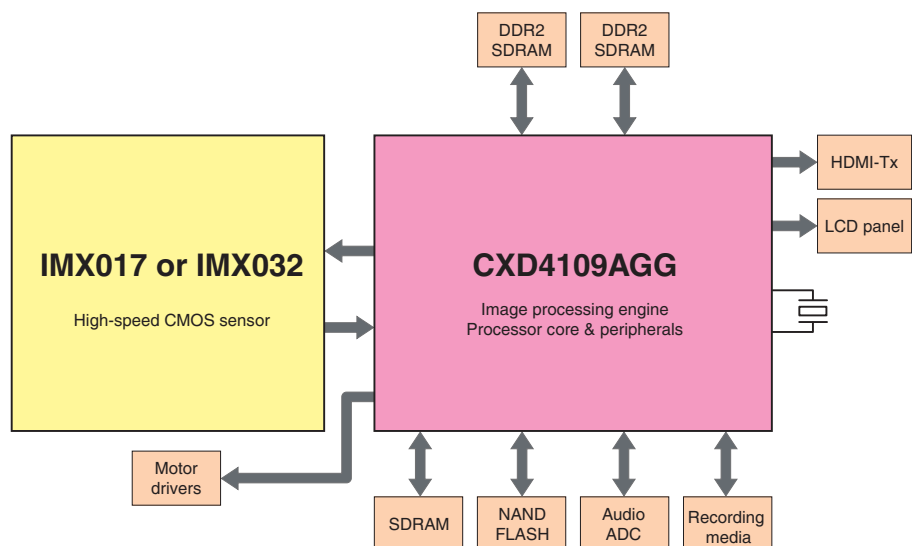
DDR2 SDRAM

DDR2 SDRAM

IMX017 or IMX032

High-speed CMOS sensor

CXD4109AGG

Image processing engine
Processor core & peripherals

HDMI-Tx

LCD panel

Motor drivers

SDRAM

NAND FLASH

Audio ADC

Recording media